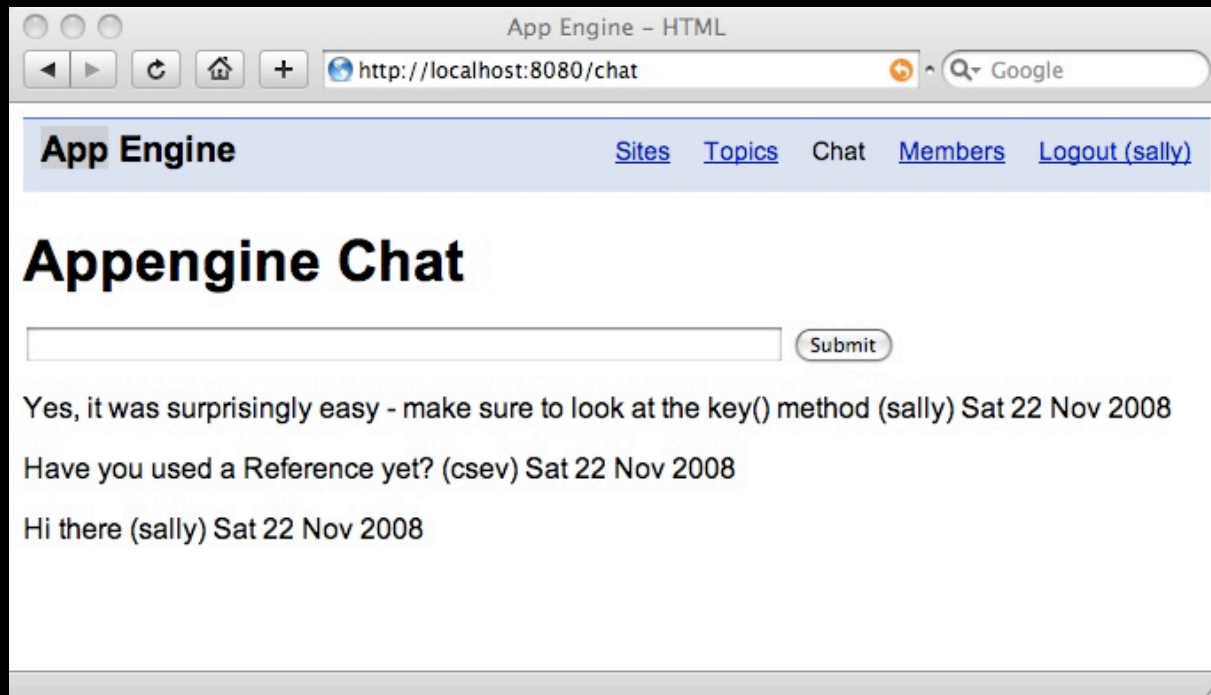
App Engine - HTML

http://localhost:8080/chat

Google

App Engine

Sites Topics Chat Members Logout (sally)

Appengine Chat

Submit

Yes, it was surprisingly easy - make sure to look at the key() method (sally) Sat 22 Nov 2008

Have you used a Reference yet? (csev) Sat 22 Nov 2008

Hi there (sally) Sat 22 Nov 2008